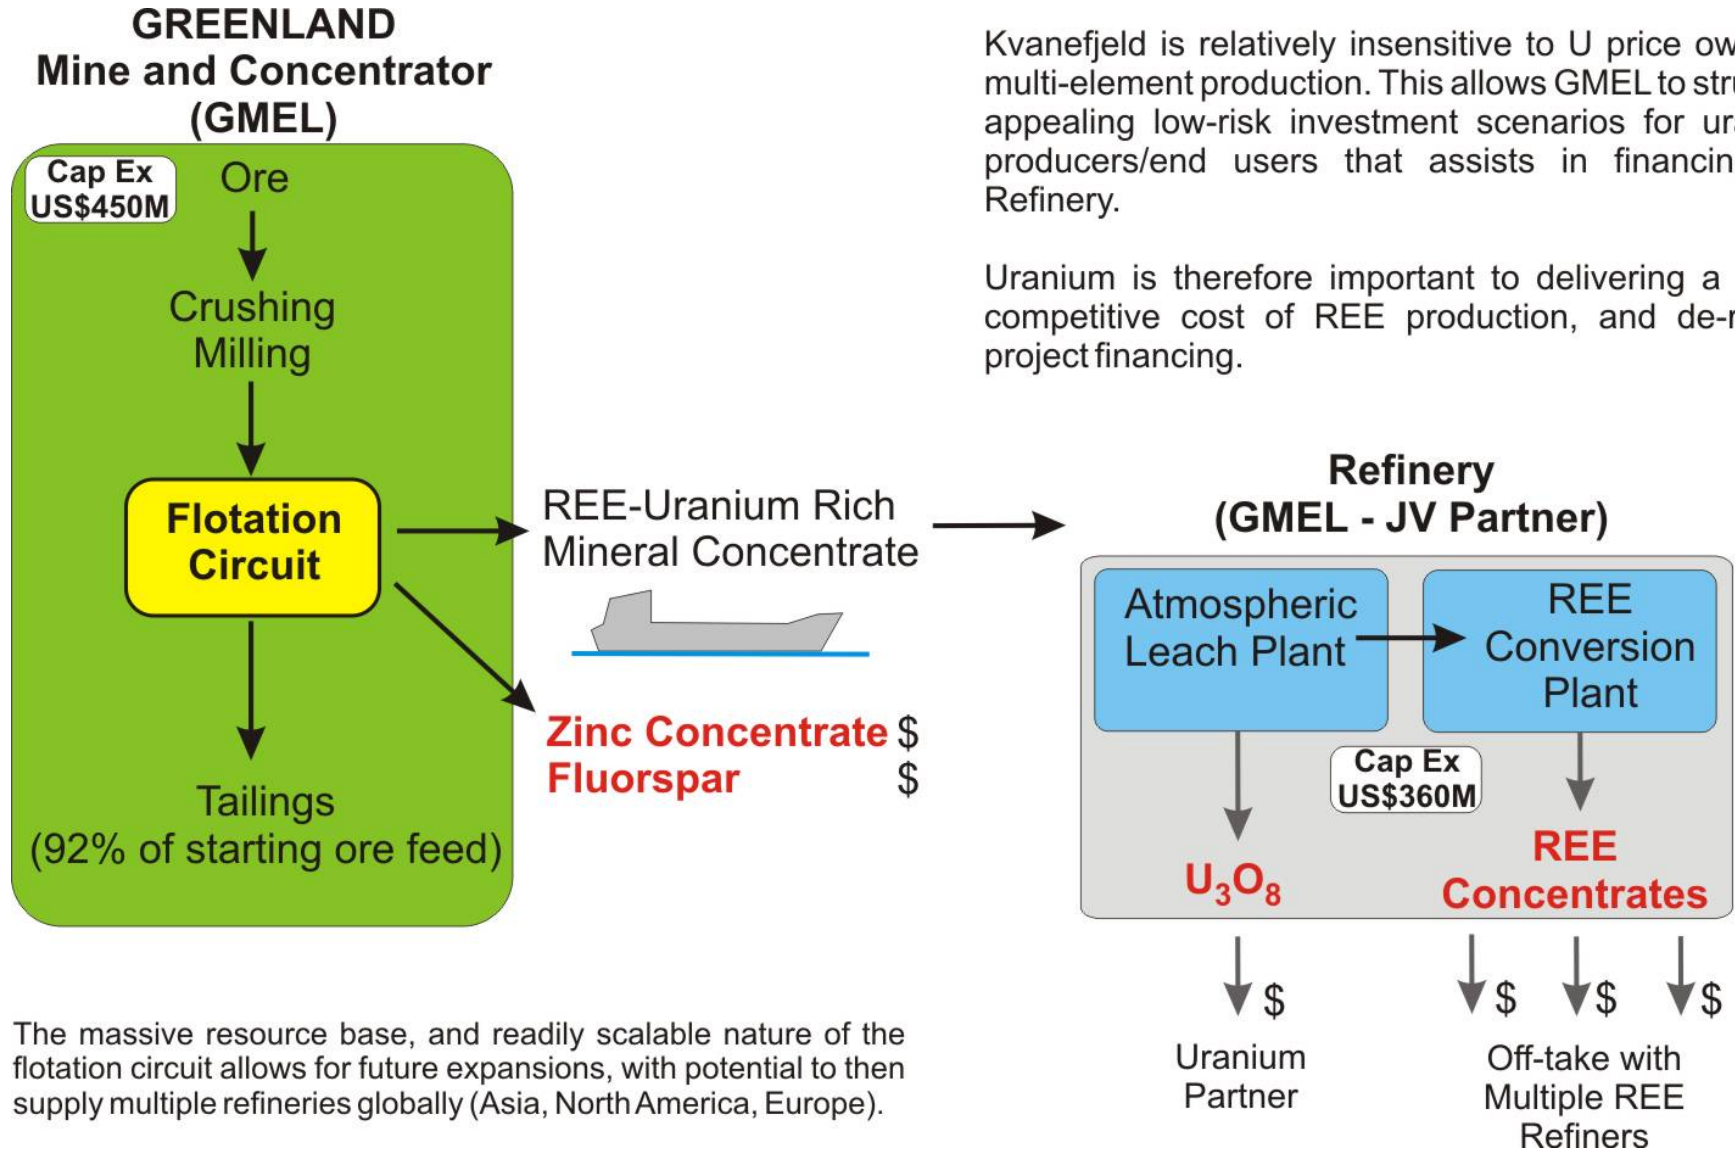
GREENLAND
Mine and Concentrator
(GMEL)

Cap Ex
US$450M

Ore

Crushing
Milling

Flotation
Circuit

Tailings
(92% of starting ore feed)

REE-Uranium Rich
Mineral Concentrate

Zinc Concentrate $
Fluorspar $

Kvanefjeld is relatively insensitive to U price ow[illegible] multi-element production. This allows GMEL to str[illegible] appealing low-risk investment scenarios for ur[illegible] producers/end users that assists in financin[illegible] Refinery.

Uranium is therefore important to delivering a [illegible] competitive cost of REE production, and de-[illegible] project financing.

Refinery
(GMEL - JV Partner)

Atmospheric
Leach Plant

REE
Conversion
Plant

Cap Ex
US$360M

$U_3O_8$

REE
Concentrates

$

Uranium
Partner

$ $ $

Off-take with
Multiple REE
Refiners

The massive resource base, and readily scalable nature of the flotation circuit allows for future expansions, with potential to then supply multiple refineries globally (Asia, North America, Europe).